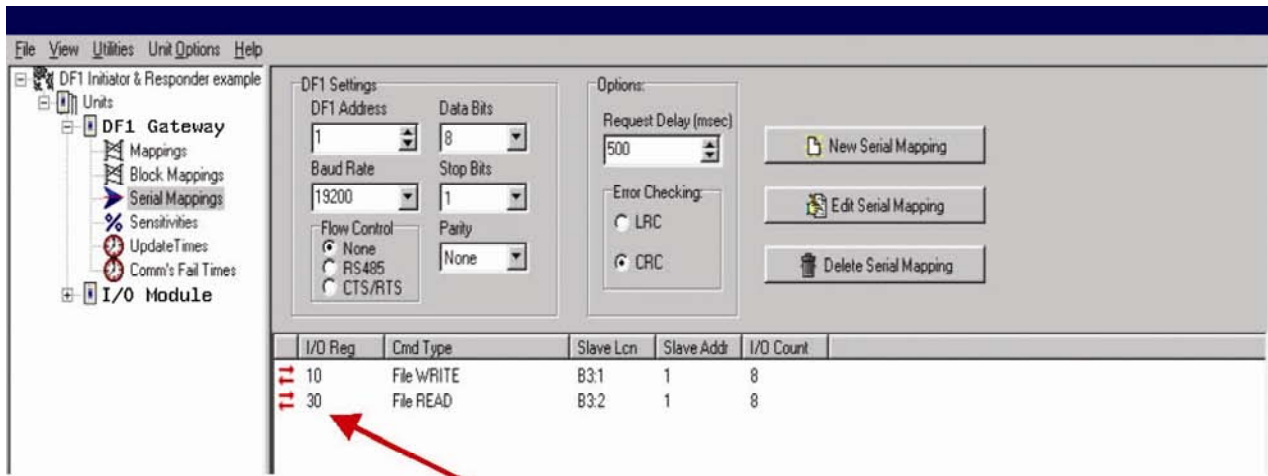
File View Utilities Unit Options Help

DF1 Initiator & Responder example
Units
DF1 Gateway
Mappings
Block Mappings
Serial Mappings
Sensitivities
UpdateTimes
Comm's Fail Times
I/O Module

DF1 Settings
DF1 Address
1
Data Bits
8
Baud Rate
19200
Stop Bits
1
Flow Control
None
RS485
CTS/RTS
Parity
None

Options:
Request Delay (msec)
500
Error Checking:
LRC
CRC

New Serial Mapping
Edit Serial Mapping
Delete Serial Mapping

| I/O Reg | Cmd Type | Slave Lcn | Slave Addr | I/O Count |
|---|---|---|---|---|
| 10 | File WRITE | B3:1 | 1 | 8 |
| 30 | File READ | B3:2 | 1 | 8 |